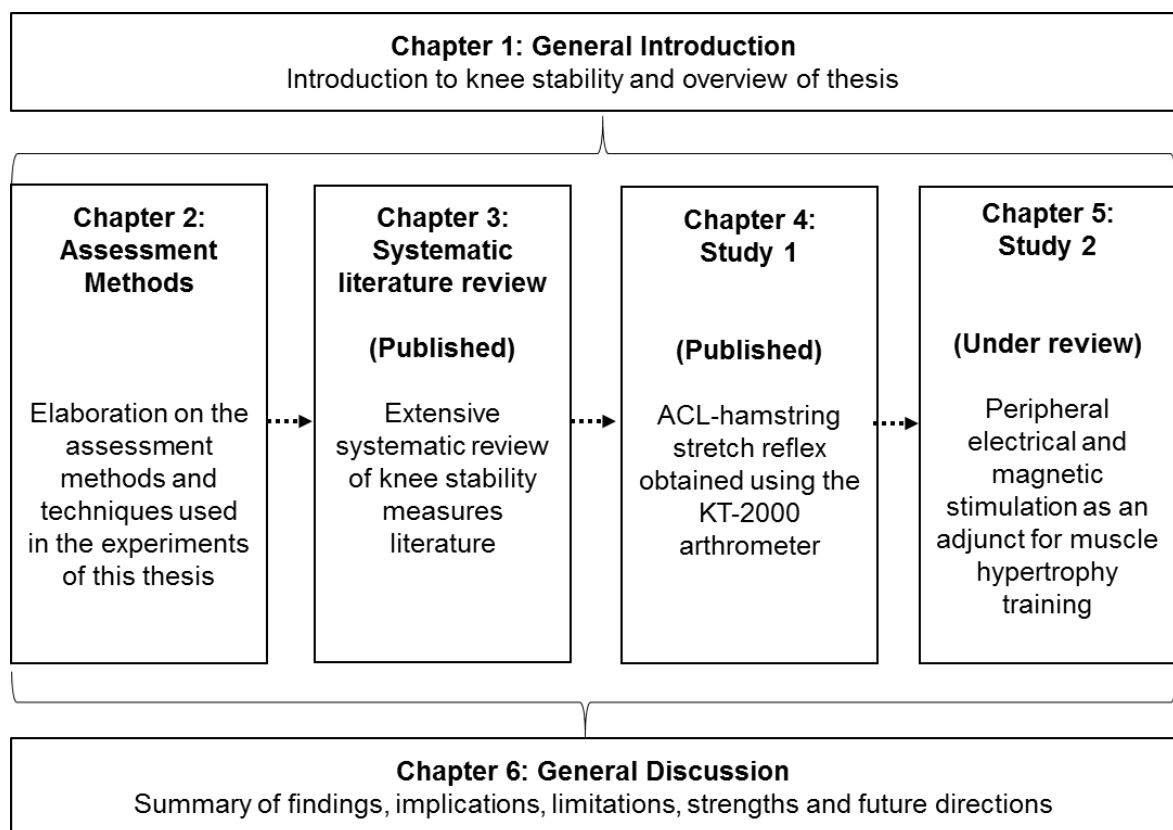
**Chapter 1: General Introduction**
Introduction to knee stability and overview of thesis

**Chapter 2: Assessment Methods**

Elaboration on the assessment methods and techniques used in the experiments of this thesis

**Chapter 3: Systematic literature review**

**(Published)**

Extensive systematic review of knee stability measures literature

**Chapter 4: Study 1**

**(Published)**

ACL-hamstring stretch reflex obtained using the KT-2000 arthrometer

**Chapter 5: Study 2**

**(Under review)**

Peripheral electrical and magnetic stimulation as an adjunct for muscle hypertrophy training

**Chapter 6: General Discussion**
Summary of findings, implications, limitations, strengths and future directions